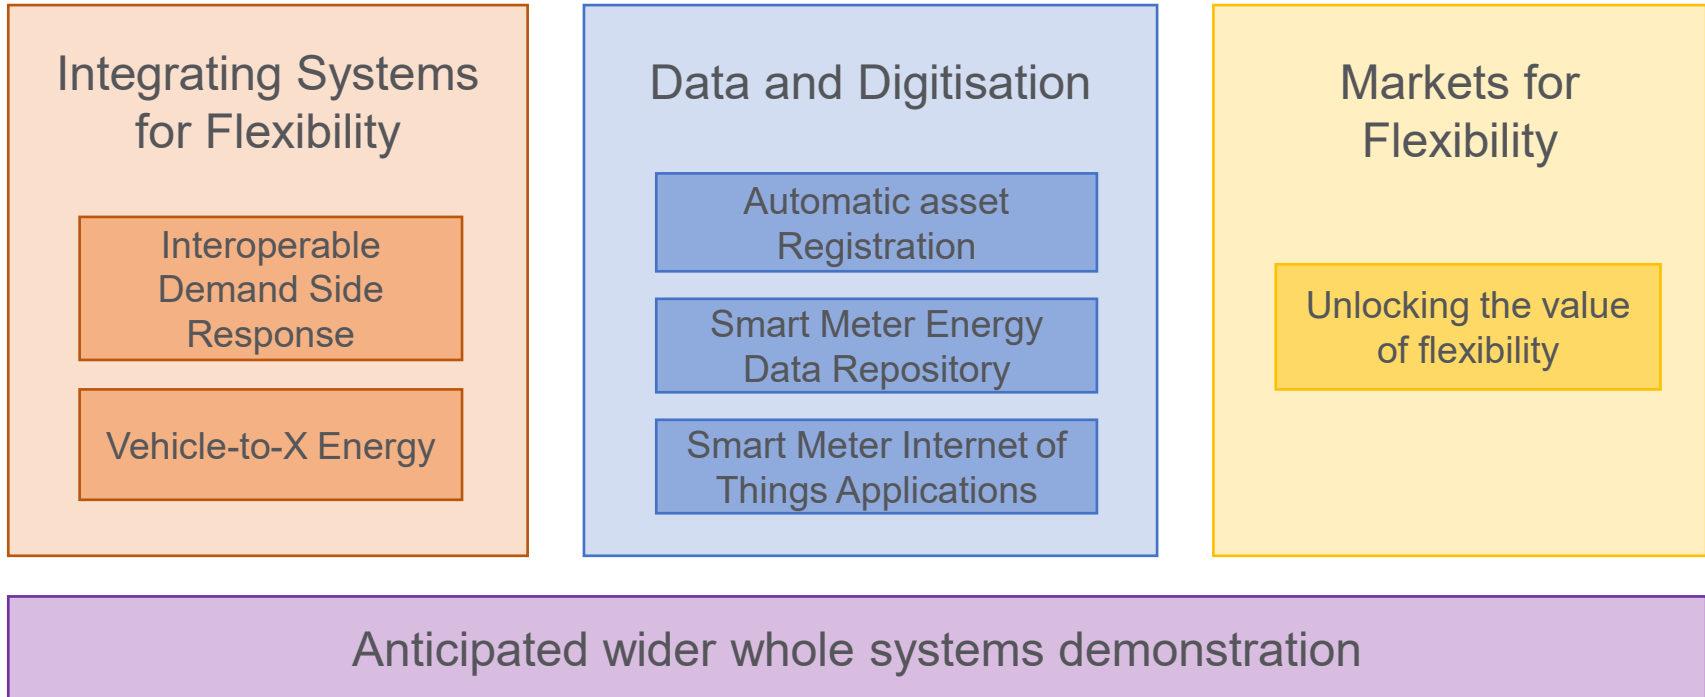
Integrating Systems for Flexibility

Interoperable Demand Side Response

Vehicle-to-X Energy

Data and Digitisation

Automatic asset Registration

Smart Meter Energy Data Repository

Smart Meter Internet of Things Applications

Markets for Flexibility

Unlocking the value of flexibility

Anticipated wider whole systems demonstration